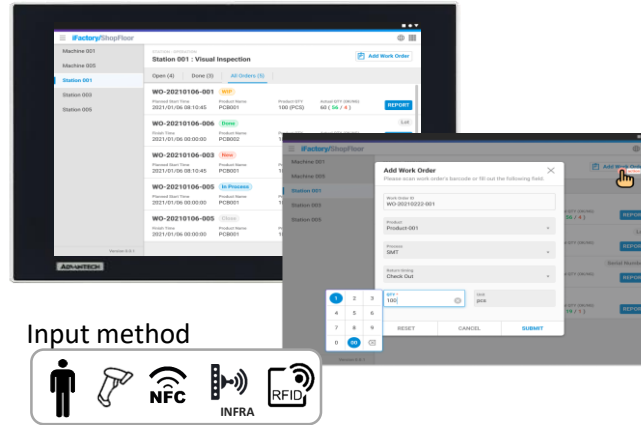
iFactory/ShopFloor

Machine 001
Machine 005
Station 001
Station 003
Station 005

Station 001 : Visual Inspection
Add Work Order

Open (4)
Done (3)
All Orders (5)

WO-20210106-001
WIP
Planned Start Time
2021/01/06 08:10:45
Product Name
PCB001
Product QTY
100 (PCS)
Actual QTY (OK/NG)
60 ( 56 / 4 )
REPORT

WO-20210106-006
Done
Finish Time
2021/01/06 00:00:00
Product Name
PCB002

WO-20210106-003
New
Planned Start Time
2021/01/06 08:10:45
Product Name
PCB001

WO-20210106-005
In Process
Planned Start Time
2021/01/06 00:00:00
Product Name
PCB001

WO-20210106-005
Close
Finish Time
2021/01/06 00:00:00
Product Name
PCB001

ADVANTECH

iFactory/ShopFloor
Machine 001
Machine 005
Station 001
Station 003
Station 005

Add Work Order
Please scan work order's barcode or fill out the following field.
Work Order ID
WO-20210222-001
Product
Product-001
Process
SMT
Station Sorting
Check-Out
QTY *
100
Unit
pcs
RESET
CANCEL
SUBMIT

1 2 3
4 5 6
7 8 9
0 00

Add Work Order
REPORT
REPORT
REPORT
REPORT

Input method
NFC
INFRA
RFID